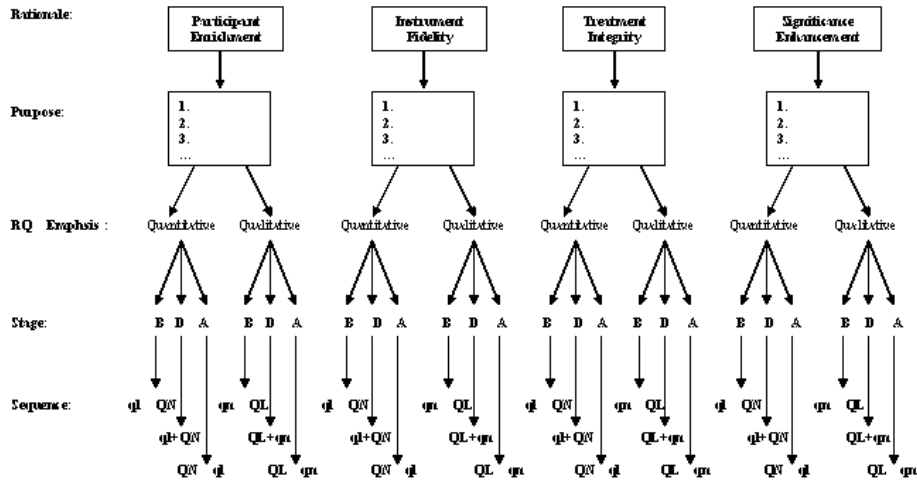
Rationale:

Participant Enrichment

Instrument Fidelity

Treatment Integrity

Significance Enhancement

Purpose:

1.
2.
3.
…

1.
2.
3.
…

1.
2.
3.
…

1.
2.
3.
…

RQ Emphasis:

Quantitative Qualitative Quantitative Qualitative Quantitative Qualitative Quantitative Qualitative

Stage:

B D A B D A B D A B D A B D A B D A B D A B D A

Sequence:

ql QN qn QL ql QN qn QL ql QN qn QL ql QN qn QL

ql+QN QL+qn ql+QN QL+qn ql+QN QL+qn ql+QN QL+qn

QN ql QL qn QN ql QL qn QN ql QL qn QN ql QL qn